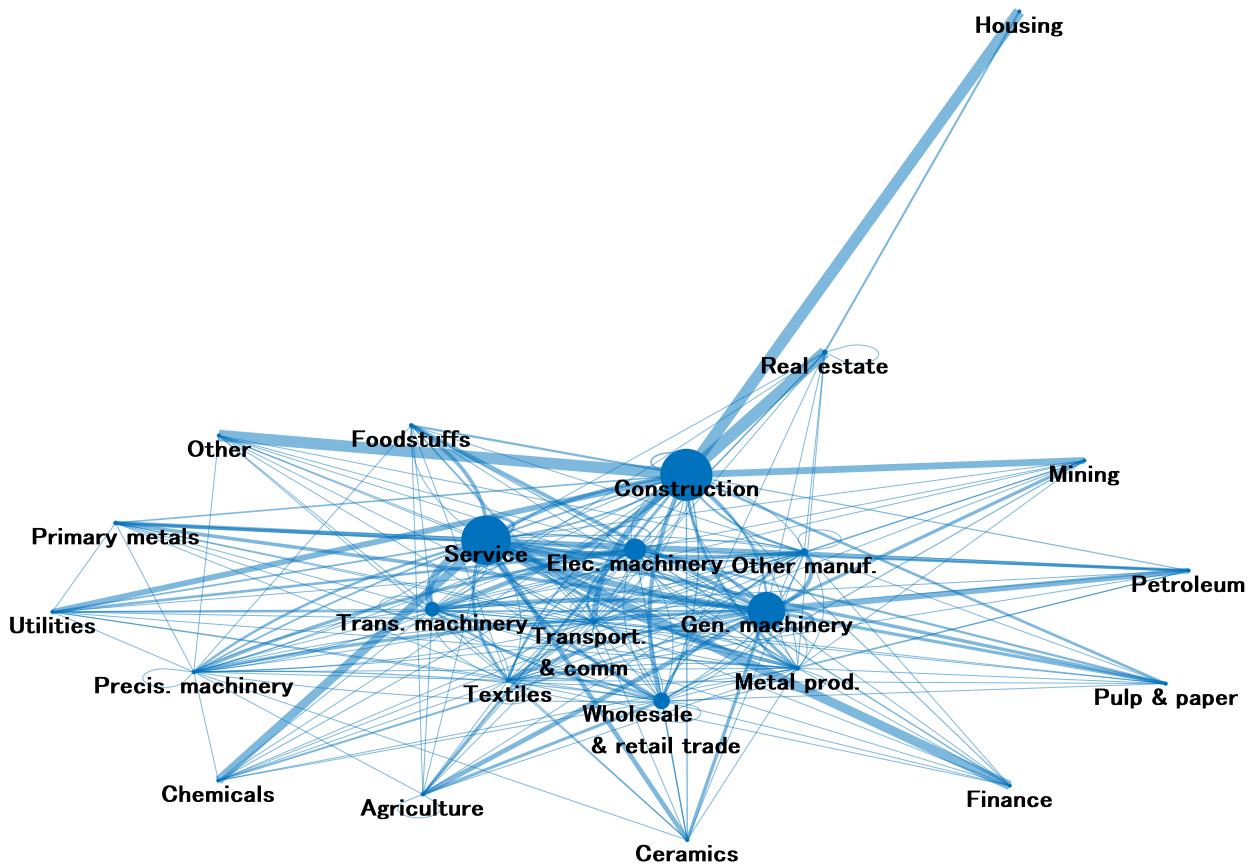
Housing

Real estate

Other

Foodstuffs

Construction

Mining

Primary metals

Service

Elec. machinery

Other manuf.

Petroleum

Utilities

Trans. machinery

Transport. & comm

Gen. machinery

Precis. machinery

Textiles

Metal prod.

Pulp & paper

Wholesale & retail trade

Chemicals

Agriculture

Finance

Ceramics